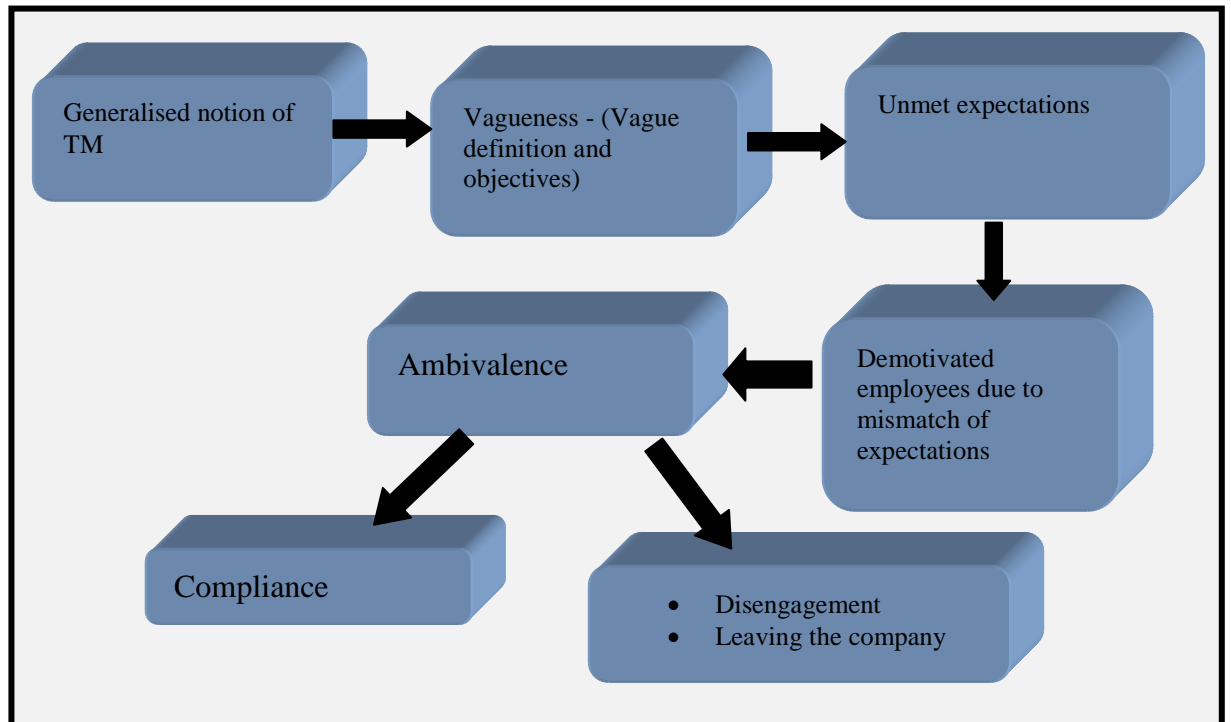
Generalised notion of TM

Vagueness - (Vague definition and objectives)

Unmet expectations

Demotivated employees due to mismatch of expectations

Ambivalence

Compliance

- Disengagement
- Leaving the company